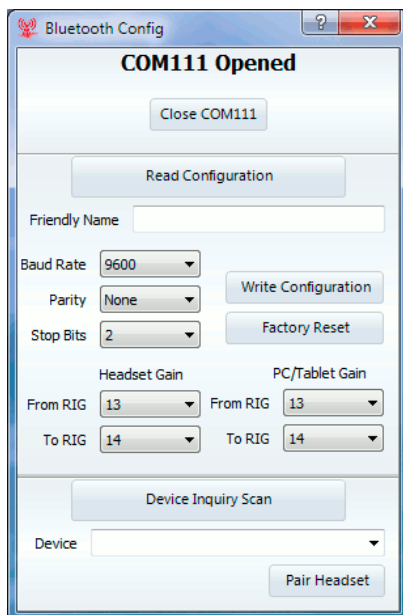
Bluetooth Config
?
X
COM111 Opened
Close COM111
Read Configuration
Friendly Name
Baud Rate 9600
Parity None
Stop Bits 2
Write Configuration
Factory Reset
Headset Gain
PC/Tablet Gain
From RIG 13
From RIG 13
To RIG 14
To RIG 14
Device Inquiry Scan
Device
Pair Headset